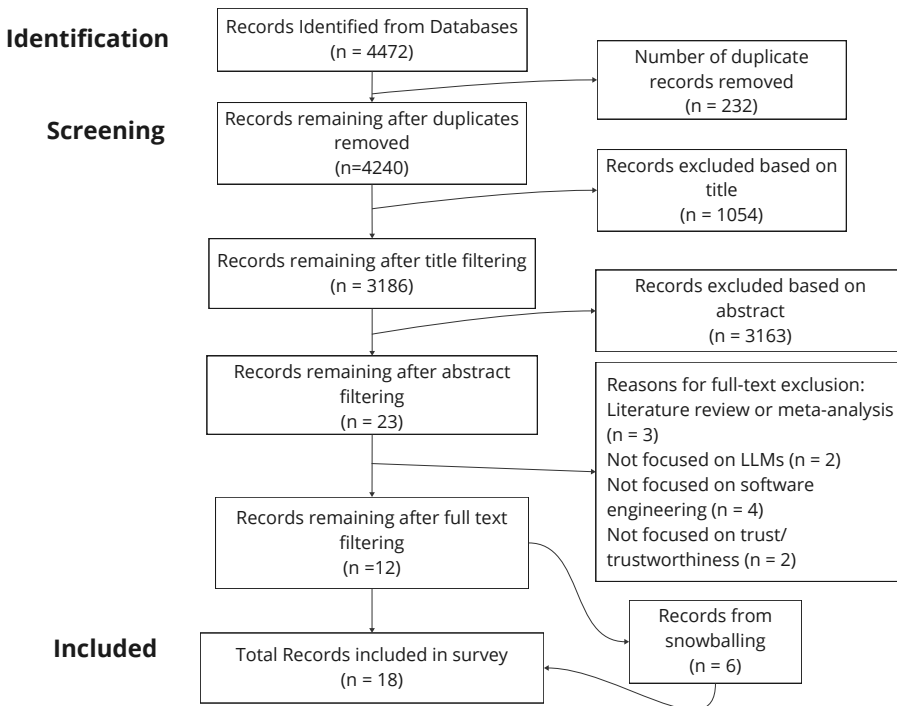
Identification

Records Identified from Databases
(n = 4472)

Number of duplicate records removed
(n = 232)

Screening

Records remaining after duplicates removed
(n=4240)

Records excluded based on title
(n = 1054)

Records remaining after title filtering
(n = 3186)

Records excluded based on abstract
(n = 3163)

Records remaining after abstract filtering
(n = 23)

Reasons for full-text exclusion:
Literature review or meta-analysis (n = 3)
Not focused on LLMs (n = 2)
Not focused on software engineering (n = 4)
Not focused on trust/ trustworthiness (n = 2)

Records remaining after full text filtering
(n =12)

Records from snowballing
(n = 6)

Included

Total Records included in survey
(n = 18)